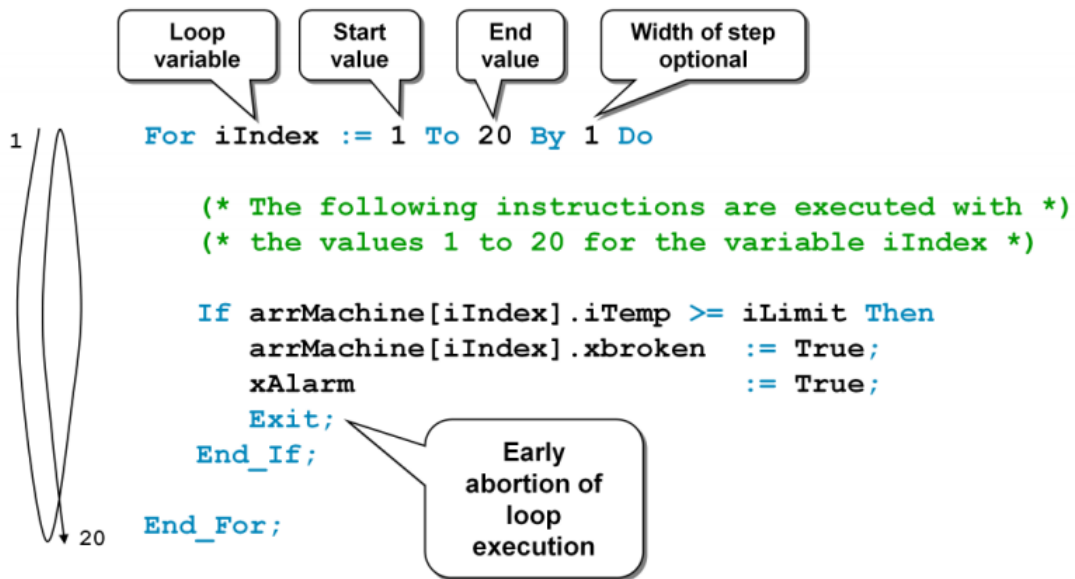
Loop variable

Start value

End value

Width of step optional

1

For iIndex := 1 To 20 By 1 Do

(* The following instructions are executed with *)
(* the values 1 to 20 for the variable iIndex *)

If arrMachine[iIndex].iTemp >= iLimit Then
arrMachine[iIndex].xbroken := True;
xAlarm := True;
Exit;
End_If;

Early abortion of loop execution

End_For;

20